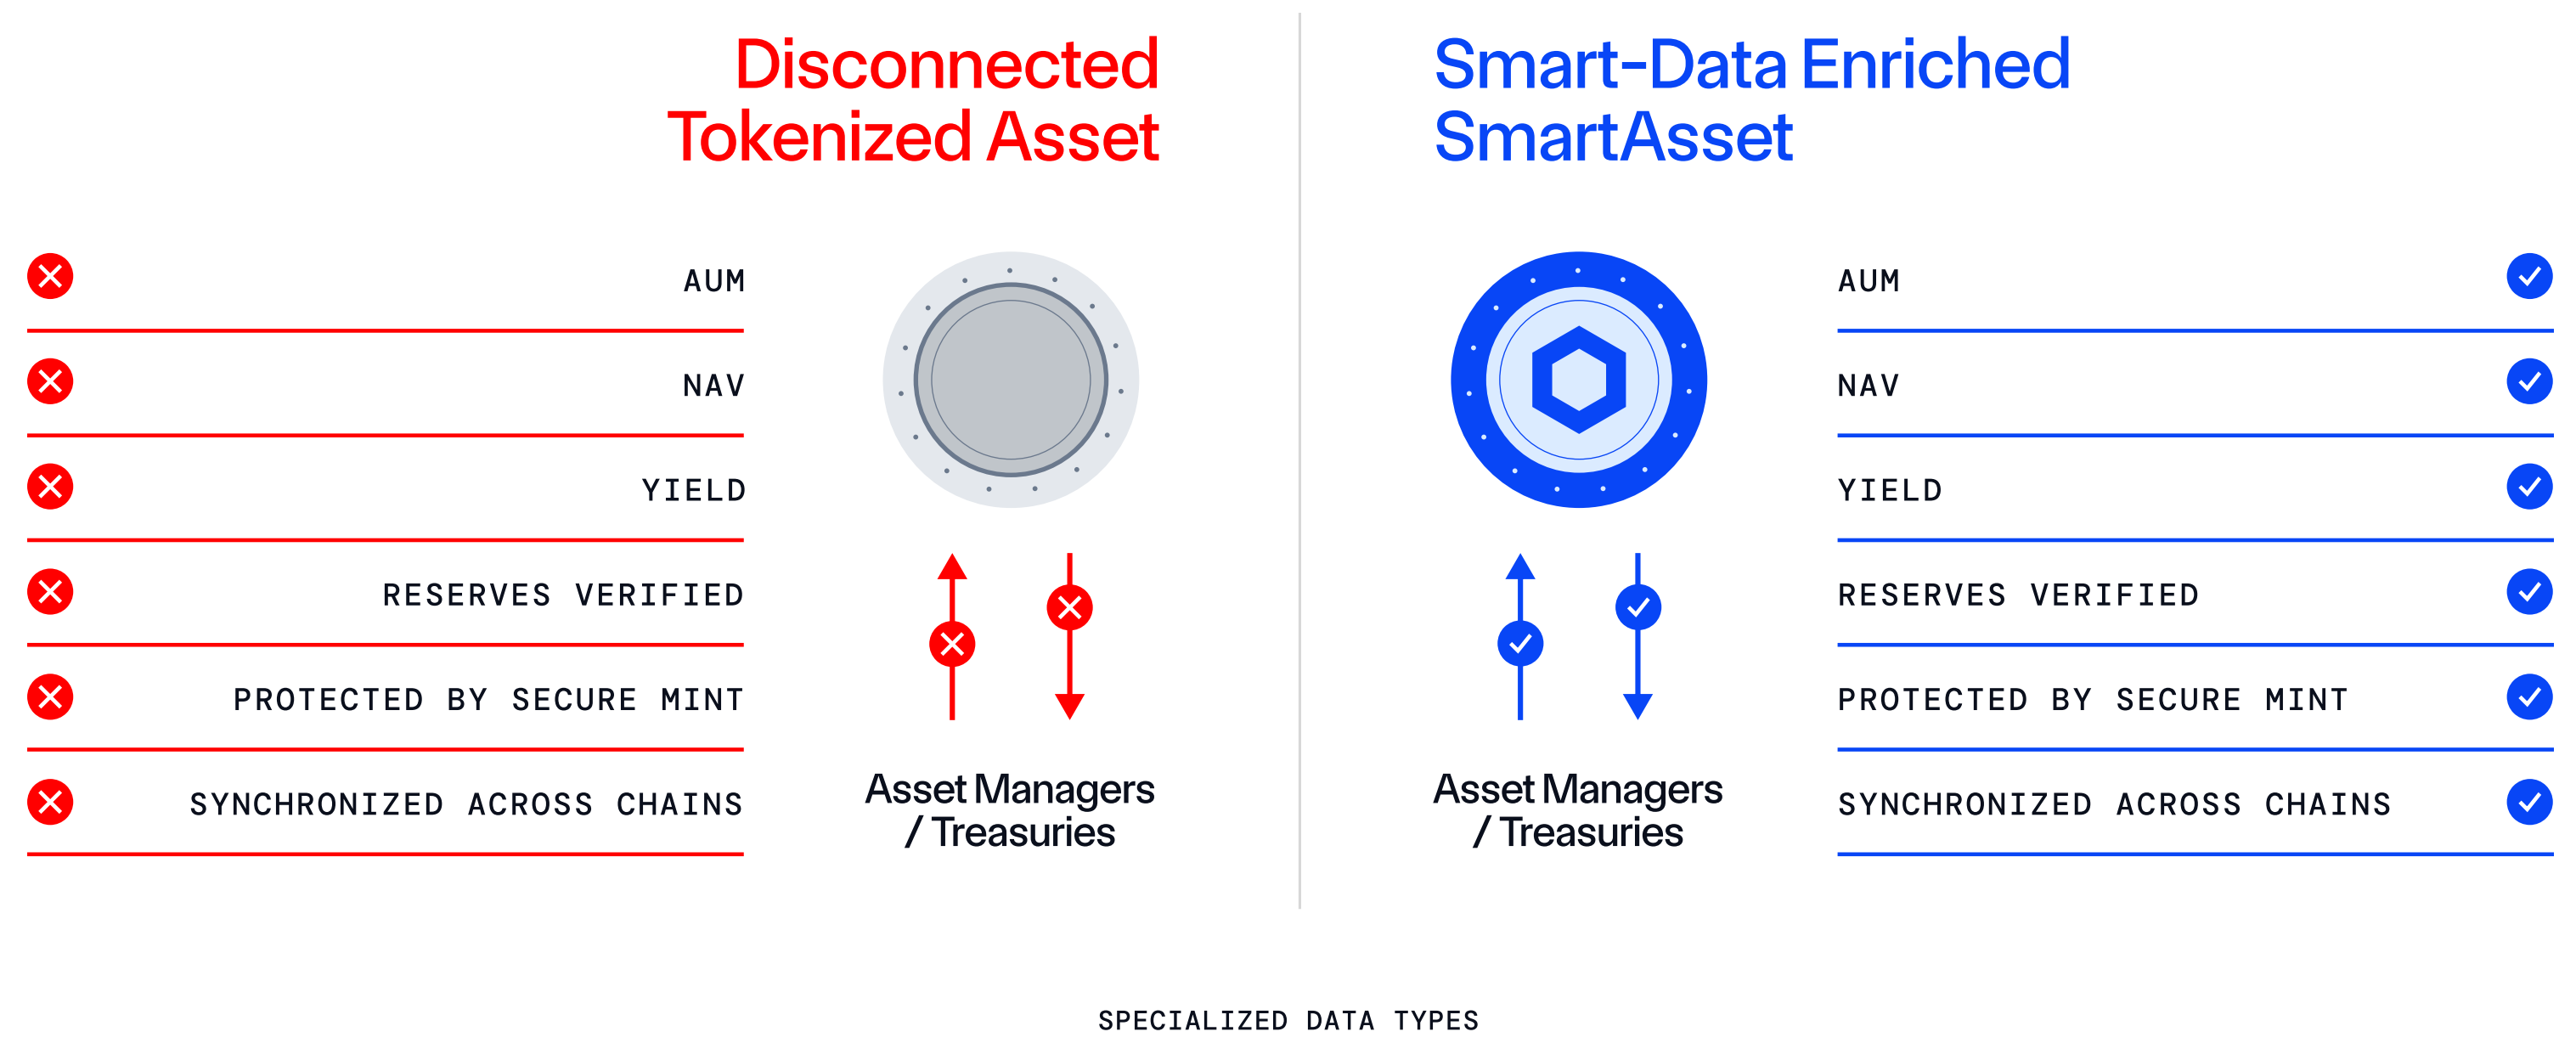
Disconnected Tokenized Asset

AUM

NAV

YIELD

RESERVES VERIFIED

PROTECTED BY SECURE MINT

SYNCHRONIZED ACROSS CHAINS

Asset Managers / Treasuries

Smart-Data Enriched SmartAsset

Asset Managers / Treasuries

AUM

NAV

YIELD

RESERVES VERIFIED

PROTECTED BY SECURE MINT

SYNCHRONIZED ACROSS CHAINS

SPECIALIZED DATA TYPES